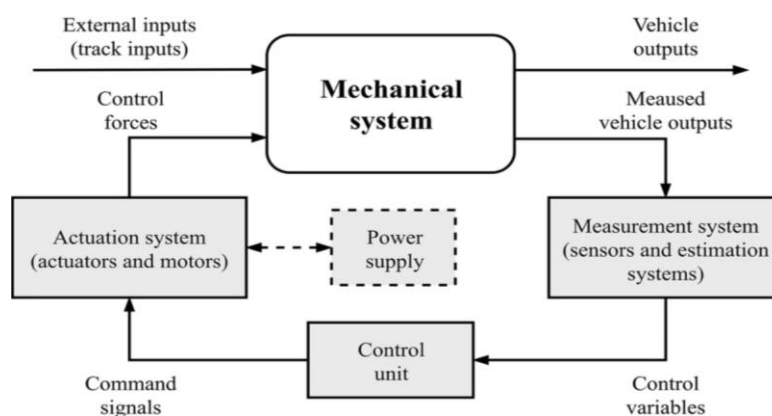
External inputs (track inputs)

Mechanical system

Vehicle outputs

Control forces

Meaused vehicle outputs

Actuation system (actuators and motors)

Power supply

Measurement system (sensors and estimation systems)

Control unit

Command signals

Control variables